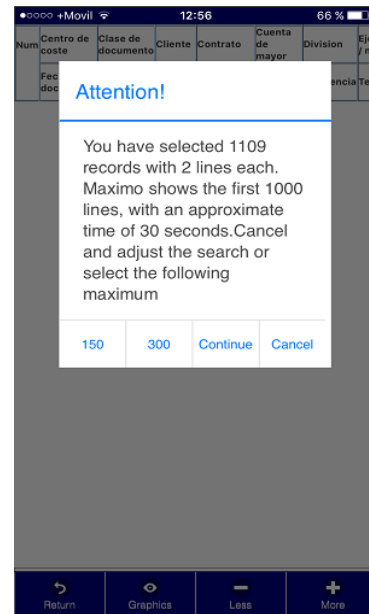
●○○○○ +Movil 12:56 66 %

Num | Centro de coste | Clase de documento | Cliente | Contrato | Cuenta de mayor | Division | Ej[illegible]

Fec doc | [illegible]encia | Te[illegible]

Attention!

You have selected 1109 records with 2 lines each. Maximo shows the first 1000 lines, with an approximate time of 30 seconds.Cancel and adjust the search or select the following maximum

150 | 300 | Continue | Cancel

Return | Graphics | Less | More